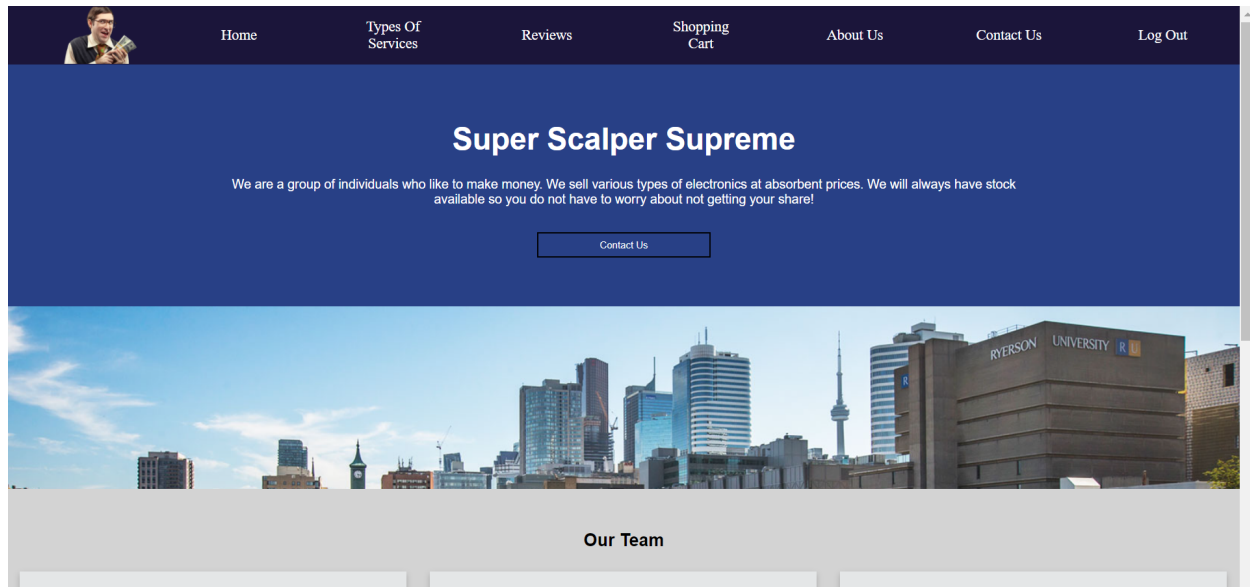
Home Types Of Services Reviews Shopping Cart About Us Contact Us Log Out

Super Scalper Supreme

We are a group of individuals who like to make money. We sell various types of electronics at absorbent prices. We will always have stock available so you do not have to worry about not getting your share!

Contact Us

RYERSON UNIVERSITY R

Our Team